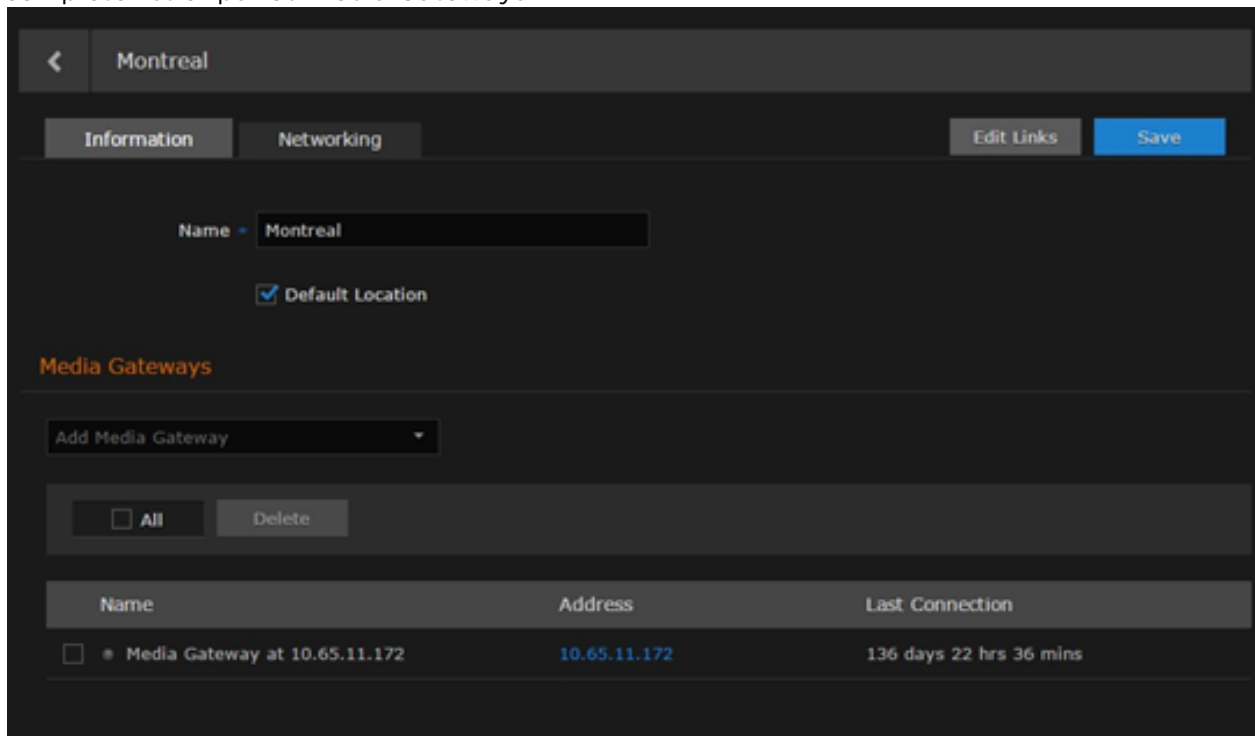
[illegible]

Montreal

Information Networking

Edit Links Save

Name • Montreal

Default Location

Media Gateways

Add Media Gateway

All Delete

| Name | Address | Last Connection |
|---|---|---|
| Media Gateway at 10.65.11.172 | 10.65.11.172 | 136 days 22 hrs 36 mins |